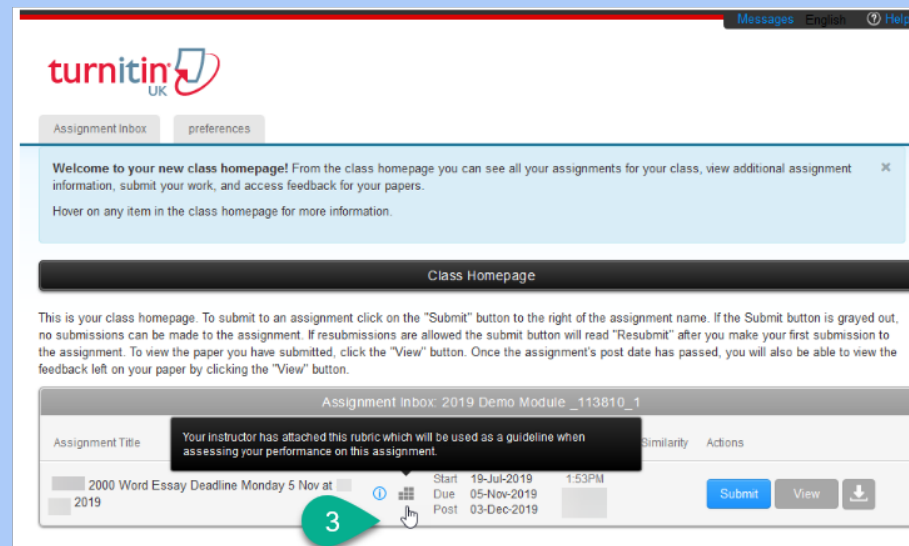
Messages English ? Help

turnitin UK

Assignment Inbox preferences

Welcome to your new class homepage! From the class homepage you can see all your assignments for your class, view additional assignment information, submit your work, and access feedback for your papers.

Hover on any item in the class homepage for more information.

×

Class Homepage

This is your class homepage. To submit to an assignment click on the "Submit" button to the right of the assignment name. If the Submit button is grayed out, no submissions can be made to the assignment. If resubmissions are allowed the submit button will read "Resubmit" after you make your first submission to the assignment. To view the paper you have submitted, click the "View" button. Once the assignment's post date has passed, you will also be able to view the feedback left on your paper by clicking the "View" button.

Assignment Inbox: 2019 Demo Module _113810_1

Assignment Title

Your instructor has attached this rubric which will be used as a guideline when assessing your performance on this assignment.

Similarity Actions

2000 Word Essay Deadline Monday 5 Nov at 2019

Start 19-Jul-2019 1:53PM
Due 05-Nov-2019
Post 03-Dec-2019

Submit View

3